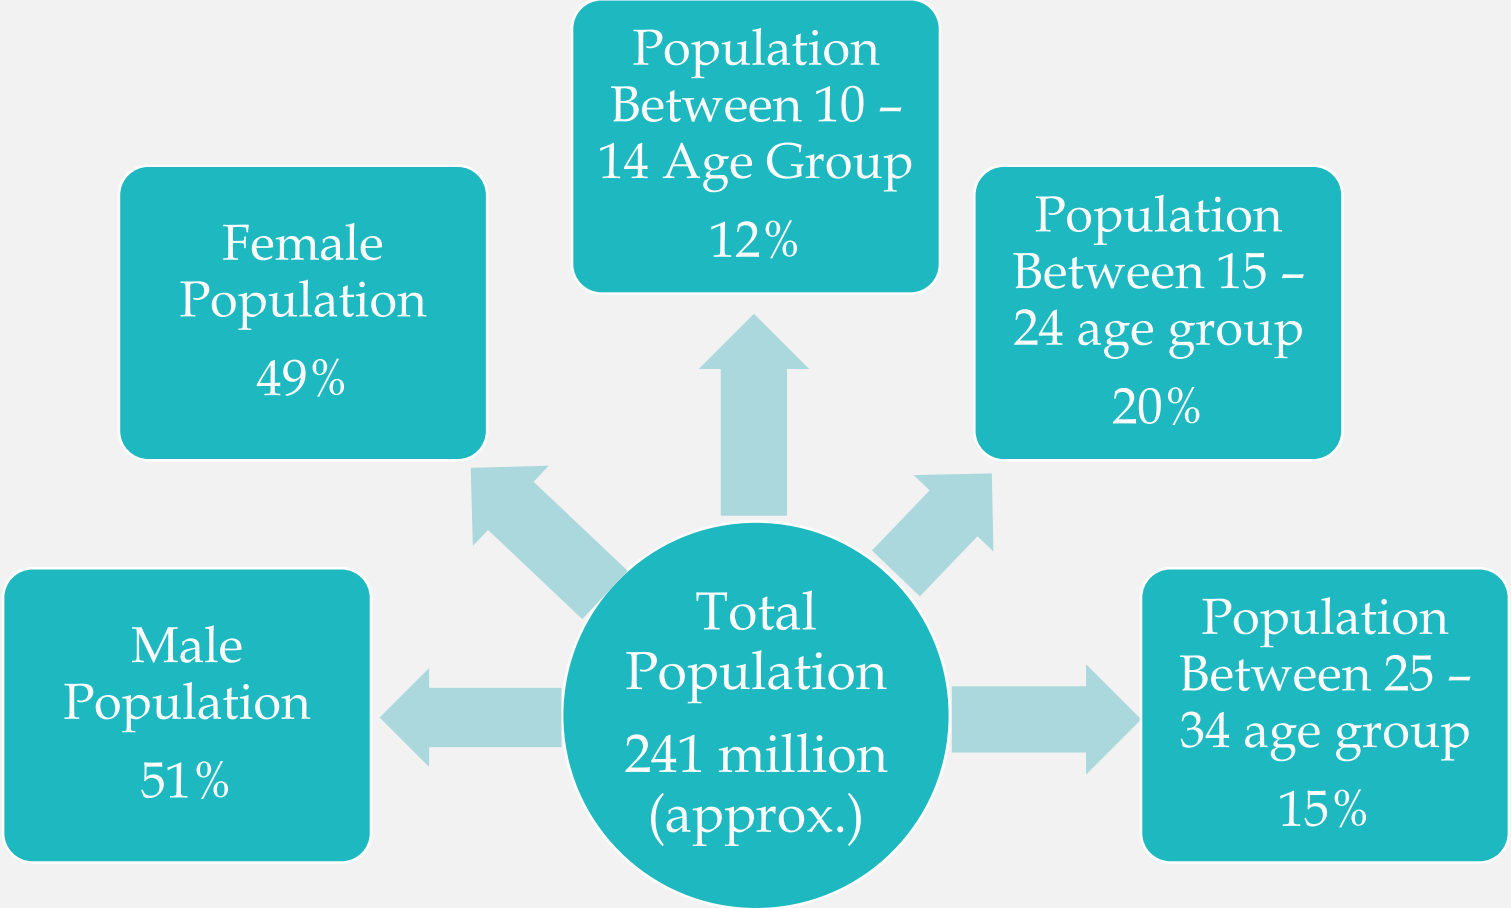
Population Between 10 – 14 Age Group

12%

Female Population

49%

Population Between 15 – 24 age group

20%

Male Population

51%

Total Population

241 million (approx.)

Population Between 25 – 34 age group

15%